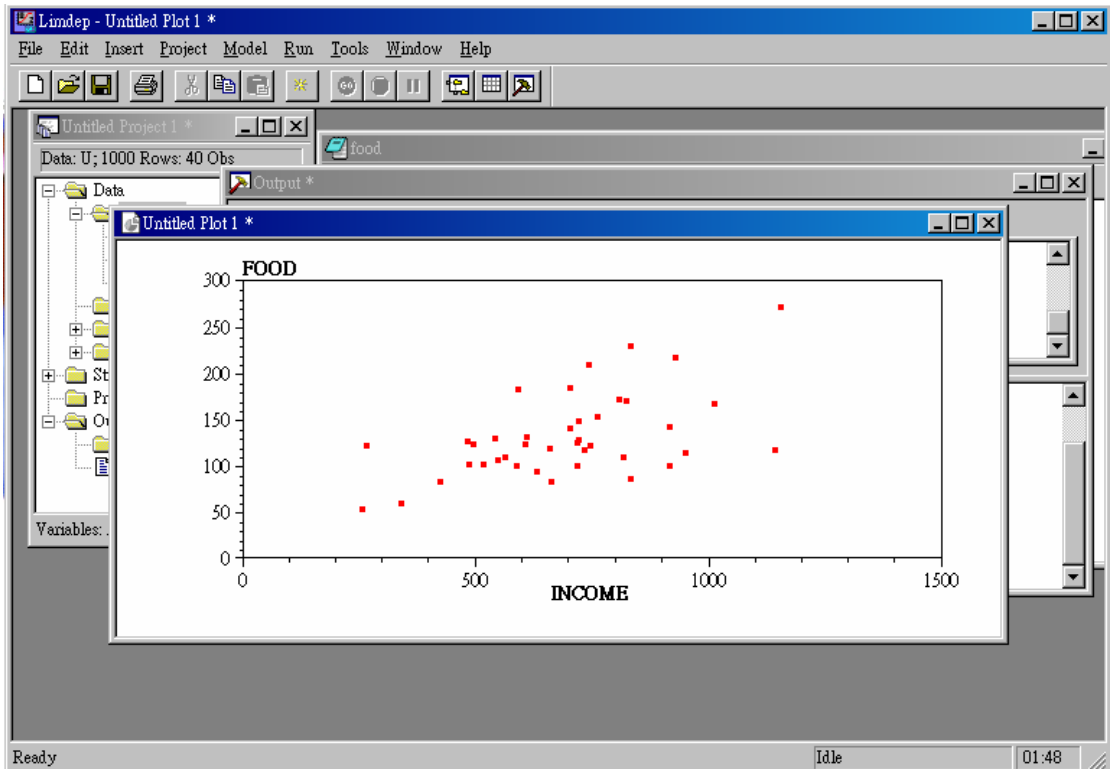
Limdep - Untitled Plot 1 *

File Edit Insert Project Model Run Tools Window Help

Untitled Project 1 *

Data: U; 1000 Rows: 40 Obs

Data

St

Pr

Ou

Variables: .

food

Output *

Untitled Plot 1 *

FOOD

300

250

200

150

100

50

0

0

500

1000

1500

INCOME

Ready

Idle

01:48